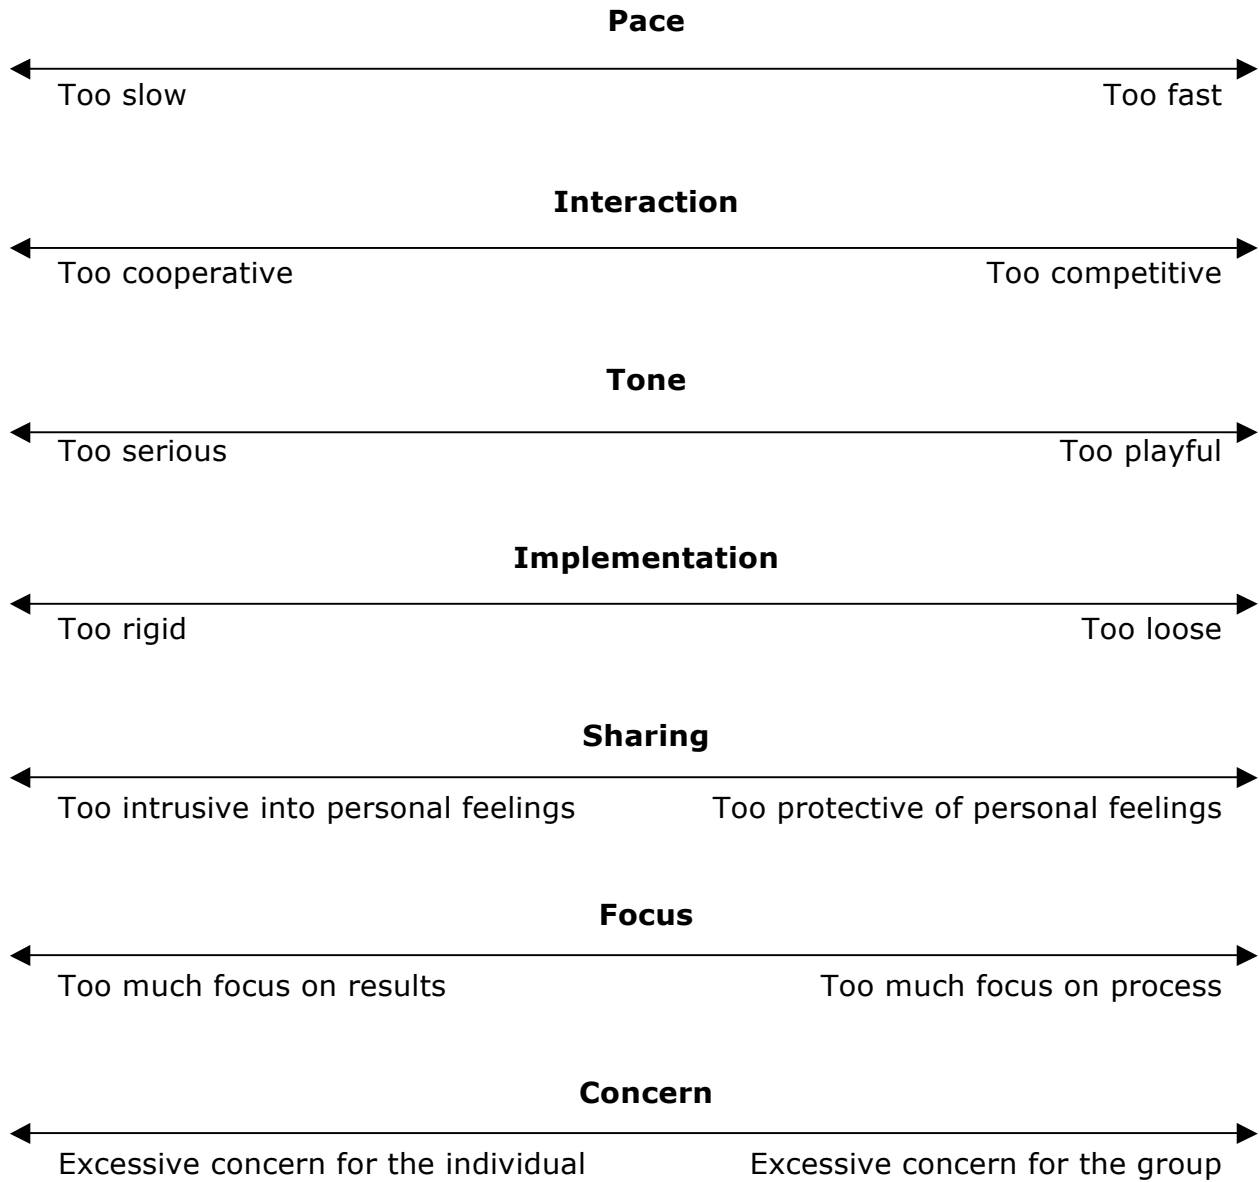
**Pace**

Too slow Too fast

**Interaction**

Too cooperative Too competitive

**Tone**

Too serious Too playful

**Implementation**

Too rigid Too loose

**Sharing**

Too intrusive into personal feelings Too protective of personal feelings

**Focus**

Too much focus on results Too much focus on process

**Concern**

Excessive concern for the individual Excessive concern for the group